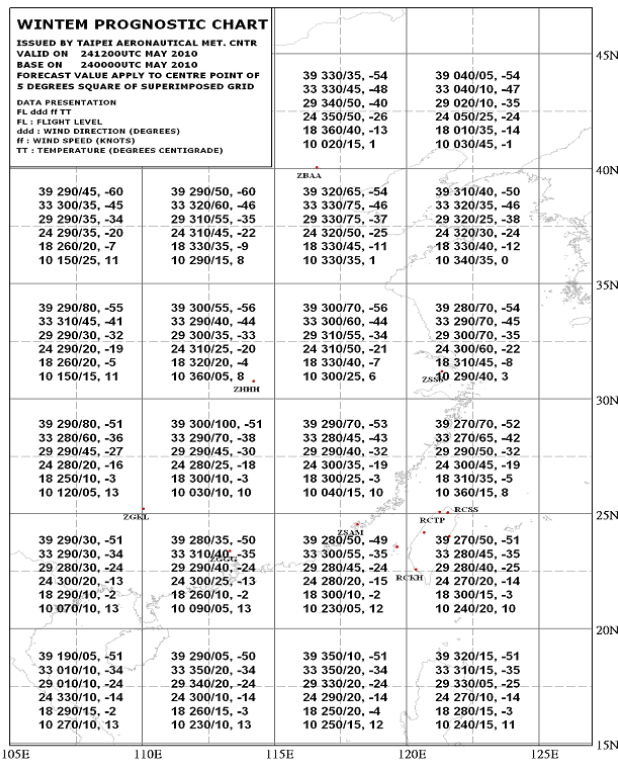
WINTEM PROGNOSTIC CHART

ISSUED BY TAIPEI AERONAUTICAL MET. CNTR
VALID ON 241200UTC MAY 2010
BASE ON 240000UTC MAY 2010
FORECAST VALUE APPLY TO CENTRE POINT OF 5 DEGREES SQUARE OF SUPERIMPOSED GRID

DATA PRESENTATION
FL ddd ff TT
FL : FLIGHT LEVEL
ddd : WIND DIRECTION (DEGREES)
ff : WIND SPEED (KNOTS)
TT : TEMPERATURE (DEGREES CENTIGRADE)

39 330/35, -54
33 330/45, -48
29 340/50, -40
24 350/50, -26
18 360/40, -13
10 020/15, 1

39 040/05, -54
33 040/10, -47
29 020/10, -35
24 050/25, -24
18 010/35, -14
10 030/45, -1

45N

ZBAA

40N

39 290/45, -60
33 300/35, -45
29 290/35, -34
24 290/35, -20
18 260/20, -7
10 150/25, 11

39 290/50, -60
33 320/60, -46
29 310/55, -35
24 310/45, -22
18 330/35, -9
10 290/15, 8

39 320/65, -54
33 330/75, -46
29 330/75, -37
24 320/50, -25
18 330/45, -11
10 330/35, 1

39 310/40, -50
33 320/35, -46
29 320/25, -38
24 320/30, -24
18 330/40, -12
10 340/35, 0

35N

39 290/80, -55
33 310/45, -41
29 290/30, -32
24 290/20, -19
18 260/20, -5
10 150/15, 11

39 300/55, -56
33 290/40, -44
29 300/35, -33
24 310/25, -20
18 320/20, -4
10 360/05, 8

ZHHH

39 300/70, -56
33 300/60, -44
29 310/55, -34
24 310/50, -21
18 330/40, -7
10 300/25, 6

39 280/70, -54
33 290/70, -45
29 300/70, -35
24 300/60, -22
18 310/45, -8
10 290/40, 3

ZSSS

30N

39 290/80, -51
33 280/60, -36
29 290/45, -27
24 280/20, -16
18 250/10, -3
10 120/05, 13

39 300/100, -51
33 290/70, -38
29 290/45, -30
24 280/25, -18
18 300/10, -3
10 030/10, 10

39 290/70, -53
33 280/45, -43
29 290/40, -32
24 300/35, -19
18 300/25, -3
10 040/15, 10

39 270/70, -52
33 270/65, -42
29 290/50, -32
24 300/45, -19
18 310/35, -5
10 360/15, 8

ZGKL

RCSS
RCTP
ZSAM

25N

39 290/30, -51
33 290/30, -34
29 280/30, -24
24 300/20, -13
18 290/10, -2
10 070/10, 13

39 280/35, -50
33 310/40, -35
29 290/40, -24
24 300/25, -13
18 260/10, -2
10 090/05, 13

ZGGG

39 280/50, -49
33 300/55, -35
29 280/45, -24
24 280/20, -15
18 300/10, -2
10 230/05, 12

RCKH

39 270/50, -51
33 280/45, -35
29 280/40, -25
24 270/20, -14
18 300/15, -3
10 240/20, 10

20N

39 190/05, -51
33 010/10, -34
29 010/10, -24
24 330/10, -14
18 290/15, -2
10 270/10, 13

39 290/05, -50
33 350/20, -34
29 340/20, -24
24 300/10, -14
18 260/15, -3
10 230/10, 13

39 350/10, -51
33 350/20, -34
29 330/20, -24
24 290/20, -14
18 250/20, -4
10 250/15, 12

39 320/15, -51
33 310/15, -35
29 330/05, -25
24 270/10, -14
18 280/15, -3
10 240/15, 11

15N

105E 110E 115E 120E 125E